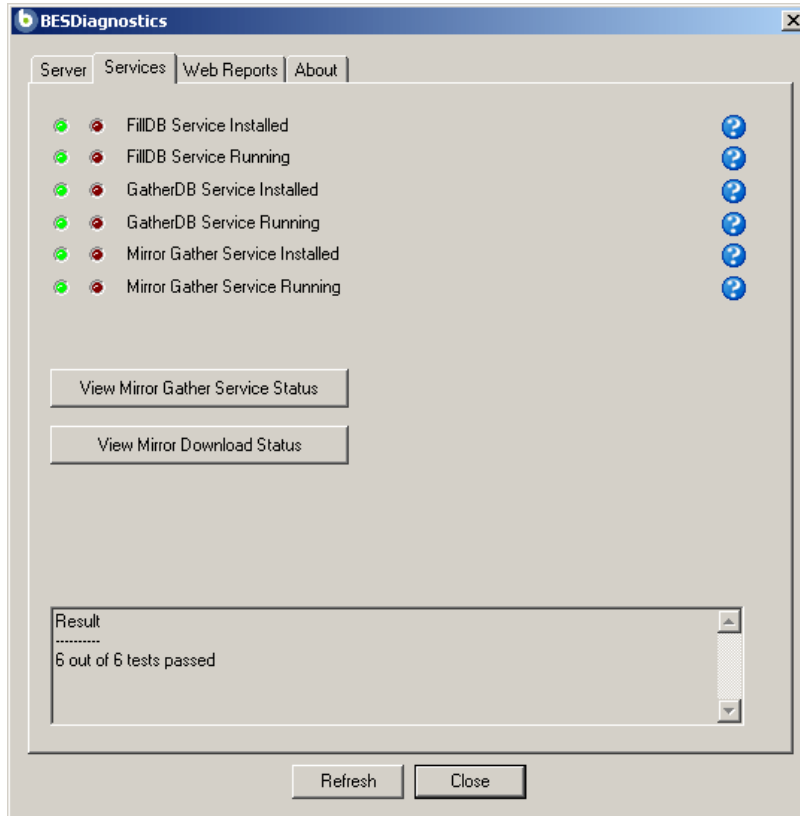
BESDiagnostics

Server | Services | Web Reports | About

FillDB Service Installed
FillDB Service Running
GatherDB Service Installed
GatherDB Service Running
Mirror Gather Service Installed
Mirror Gather Service Running

View Mirror Gather Service Status

View Mirror Download Status

Result
----------
6 out of 6 tests passed

Refresh
Close